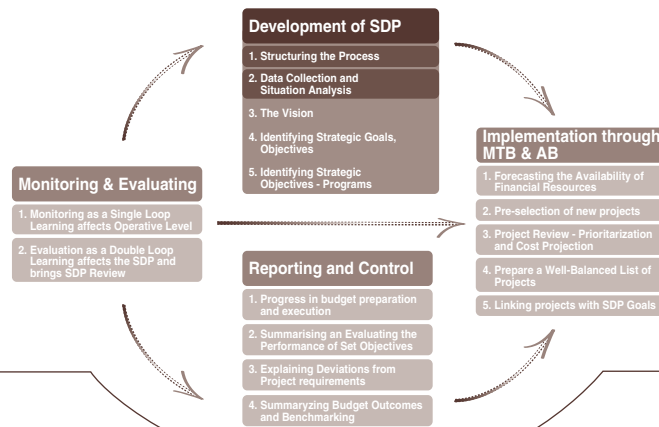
Development of SDP

1. Structuring the Process

2. Data Collection and Situation Analysis

3. The Vision

4. Identifying Strategic Goals, Objectives

5. Identifying Strategic Objectives - Programs

Implementation through MTB & AB

1. Forecasting the Availability of Financial Resources

2. Pre-selection of new projects

3. Project Review - Prioritarization and Cost Projection

4. Prepare a Well-Balanced List of Projects

5. Linking projects with SDP Goals

Monitoring & Evaluating

1. Monitoring as a Single Loop Learning affects Operative Level

2. Evaluation as a Double Loop Learning affects the SDP and brings SDP Review

Reporting and Control

1. Progress in budget preparation and execution

2. Summarising an Evaluating the Performance of Set Objectives

3. Explaining Deviations from Project requirements

4. Summaryzing Budget Outcomes and Benchmarking